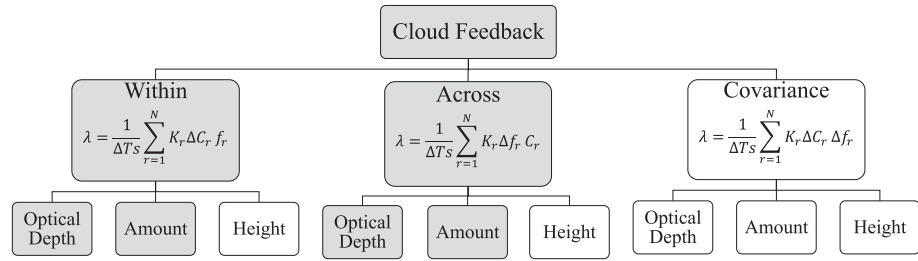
Cloud Feedback

Within
$\lambda = \frac{1}{\Delta Ts}\sum_{r=1}^{N} K_r \Delta C_r \, f_r$

Optical Depth

Amount

Height

Across
$\lambda = \frac{1}{\Delta Ts}\sum_{r=1}^{N} K_r \Delta f_r \, C_r$

Optical Depth

Amount

Height

Covariance
$\lambda = \frac{1}{\Delta Ts}\sum_{r=1}^{N} K_r \Delta C_r \, \Delta f_r$

Optical Depth

Amount

Height